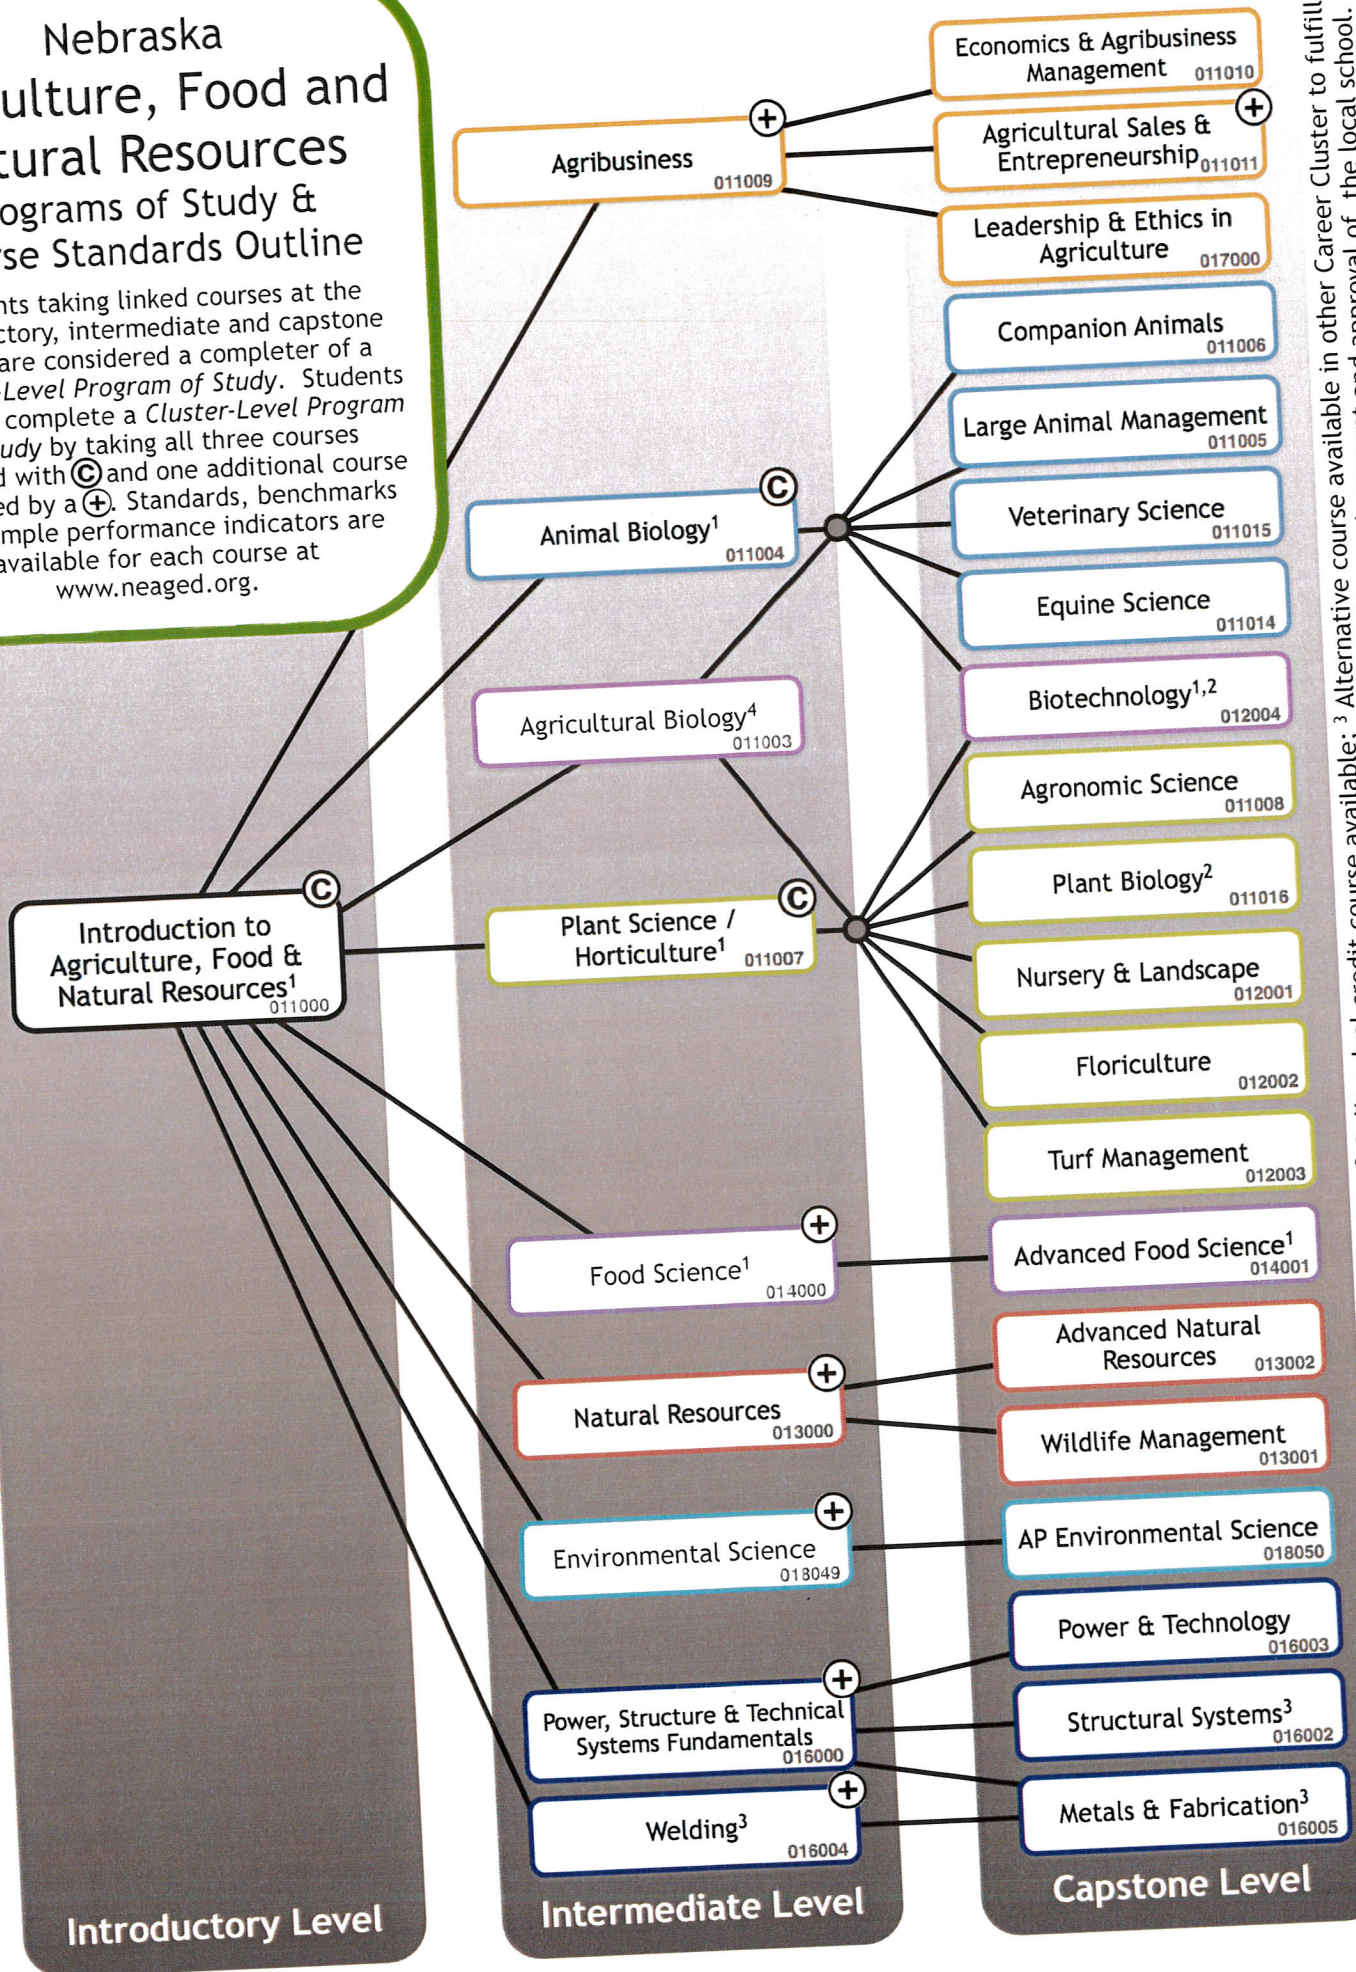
Nebraska
ulture, Food and
tural Resources
ograms of Study &
se Standards Outline

nts taking linked courses at the ctory, intermediate and capstone are considered a completer of a Level Program of Study. Students complete a Cluster-Level Program udy by taking all three courses d with Ⓒ and one additional course ed by a ⊕. Standards, benchmarks mple performance indicators are available for each course at www.neaged.org.

Economics & Agribusiness Management 011010

Agribusiness 011009

Agricultural Sales & Entrepreneurship 011011

Leadership & Ethics in Agriculture 017000

Companion Animals 011006

Large Animal Management 011005

Animal Biology$^1$ 011004

Veterinary Science 011015

Equine Science 011014

Biotechnology$^{1,2}$ 012004

Agricultural Biology$^4$ 011003

Agronomic Science 011008

Plant Biology$^2$ 011016

Introduction to Agriculture, Food & Natural Resources$^1$ 011000

Plant Science / Horticulture$^1$ 011007

Nursery & Landscape 012001

Floriculture 012002

Turf Management 012003

Food Science$^1$ 014000

Advanced Food Science$^1$ 014001

Advanced Natural Resources 013002

Natural Resources 013000

Wildlife Management 013001

Environmental Science 018049

AP Environmental Science 018050

Power & Technology 016003

Power, Structure & Technical Systems Fundamentals 016000

Structural Systems$^3$ 016002

Welding$^3$ 016004

Metals & Fabrication$^3$ 016005

Introductory Level

Intermediate Level

Capstone Level

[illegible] available: $^3$ Alternative course available in other Career Cluster to fulfill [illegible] and approval of the local school.